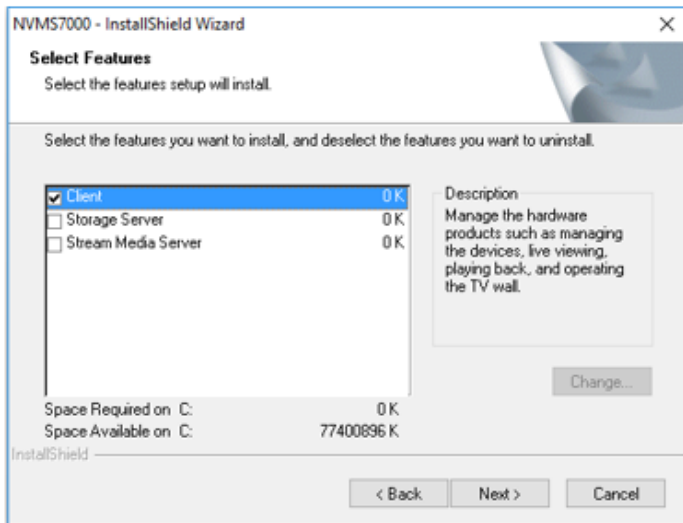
NVMS7000 - InstallShield Wizard

×

Select Features

Select the features setup will install.

Select the features you want to install, and deselect the features you want to uninstall.

Client 0 K
Storage Server 0 K
Stream Media Server 0 K

Description

Manage the hardware products such as managing the devices, live viewing, playing back, and operating the TV wall.

Change...

Space Required on C: 0 K
Space Available on C: 77400896 K

InstallShield

< Back

Next >

Cancel